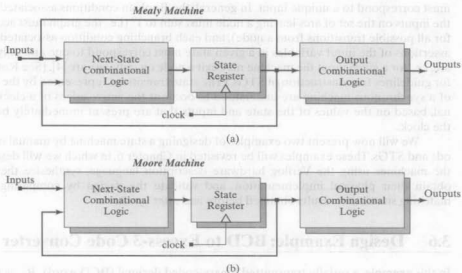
Mealy Machine

Inputs

Next-State Combinational Logic

State Register

Output Combinational Logic

Outputs

clock

(a)

Moore Machine

Inputs

Next-State Combinational Logic

State Register

Output Combinational Logic

Outputs

clock

(b)

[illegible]

3.6 Design Example: BCD to Excess-3 Code Converter